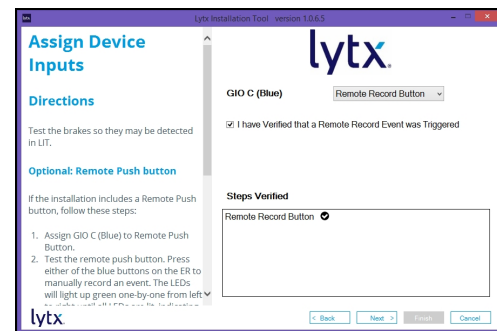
Lytx Installation Tool version 1.0.6.5

Assign Device Inputs

Directions

Test the brakes so they may be detected in LIT.

Optional: Remote Push button

If the installation includes a Remote Push button, follow these steps:

1. Assign GIO C (Blue) to Remote Push Button.
2. Test the remote push button. Press either of the blue buttons on the ER to manually record an event. The LEDs will light up green one-by-one from left to right, until all LEDs are lit, indicating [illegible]

lytx

lytx.

GIO C (Blue)

Remote Record Button

☑ I have Verified that a Remote Record Event was Triggered

Steps Verified

Remote Record Button

< Back Next > Finish Cancel